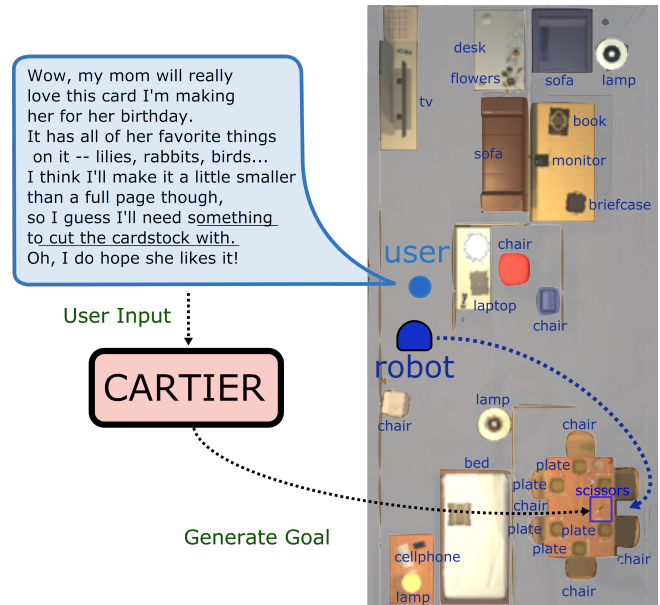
Wow, my mom will really love this card I'm making her for her birthday. It has all of her favorite things on it -- lilies, rabbits, birds... I think I'll make it a little smaller than a full page though, so I guess I'll need something to cut the cardstock with. Oh, I do hope she likes it!

User Input

CARTIER

Generate Goal

desk
flowers
sofa
lamp
tv
book
sofa
monitor
briefcase
user
chair
laptop
chair
robot
chair
lamp
chair
bed
plate
plate
scissors
plate
plate
plate
chair
cellphone
lamp
chair